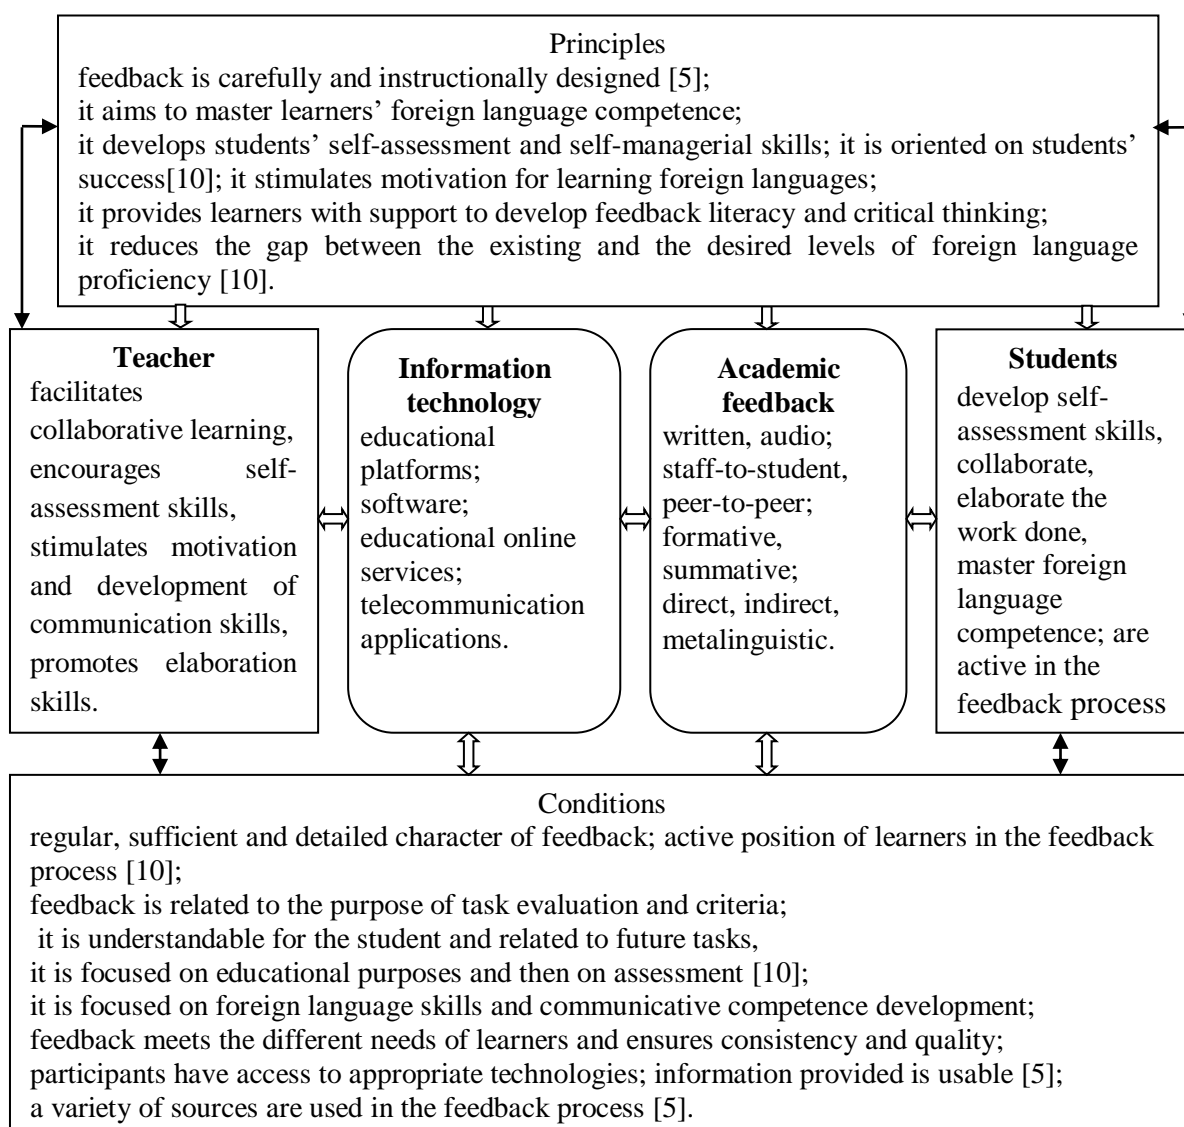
Principles
feedback is carefully and instructionally designed [5];
it aims to master learners' foreign language competence;
it develops students' self-assessment and self-managerial skills; it is oriented on students' success[10]; it stimulates motivation for learning foreign languages;
it provides learners with support to develop feedback literacy and critical thinking;
it reduces the gap between the existing and the desired levels of foreign language proficiency [10].

**Teacher**
facilitates collaborative learning, encourages self-assessment skills, stimulates motivation and development of communication skills, promotes elaboration skills.

**Information technology**
educational platforms;
software;
educational online services;
telecommunication applications.

**Academic feedback**
written, audio;
staff-to-student, peer-to-peer;
formative, summative;
direct, indirect, metalinguistic.

**Students**
develop self-assessment skills, collaborate, elaborate the work done, master foreign language competence; are active in the feedback process

Conditions
regular, sufficient and detailed character of feedback; active position of learners in the feedback process [10];
feedback is related to the purpose of task evaluation and criteria;
it is understandable for the student and related to future tasks,
it is focused on educational purposes and then on assessment [10];
it is focused on foreign language skills and communicative competence development;
feedback meets the different needs of learners and ensures consistency and quality;
participants have access to appropriate technologies; information provided is usable [5];
a variety of sources are used in the feedback process [5].